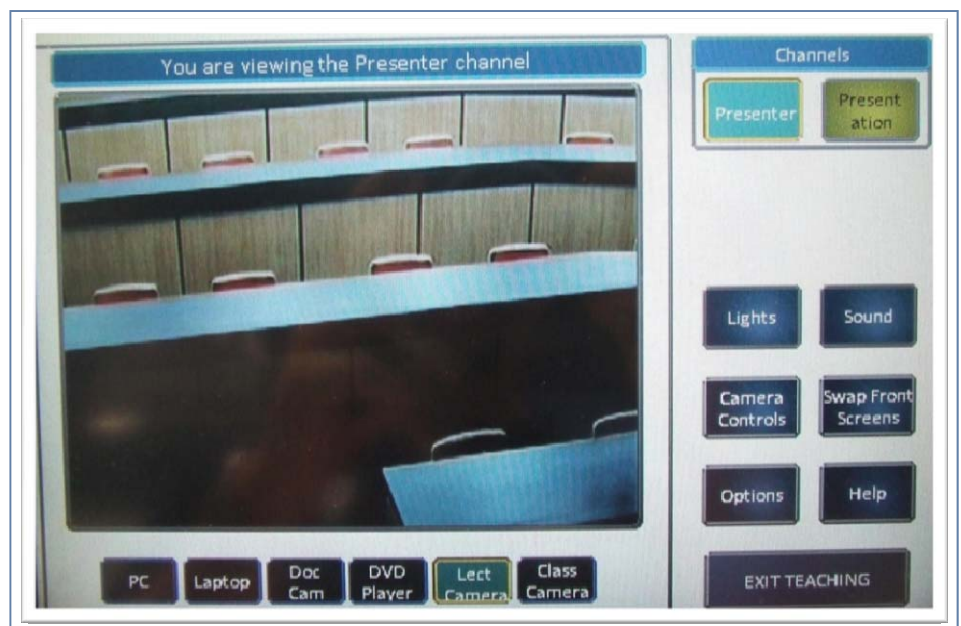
You are viewing the Presenter channel

Channels

Presenter

Presentation

Lights

Sound

Camera Controls

Swap Front Screens

Options

Help

PC

Laptop

Doc Cam

DVD Player

Lect Camera

Class Camera

EXIT TEACHING